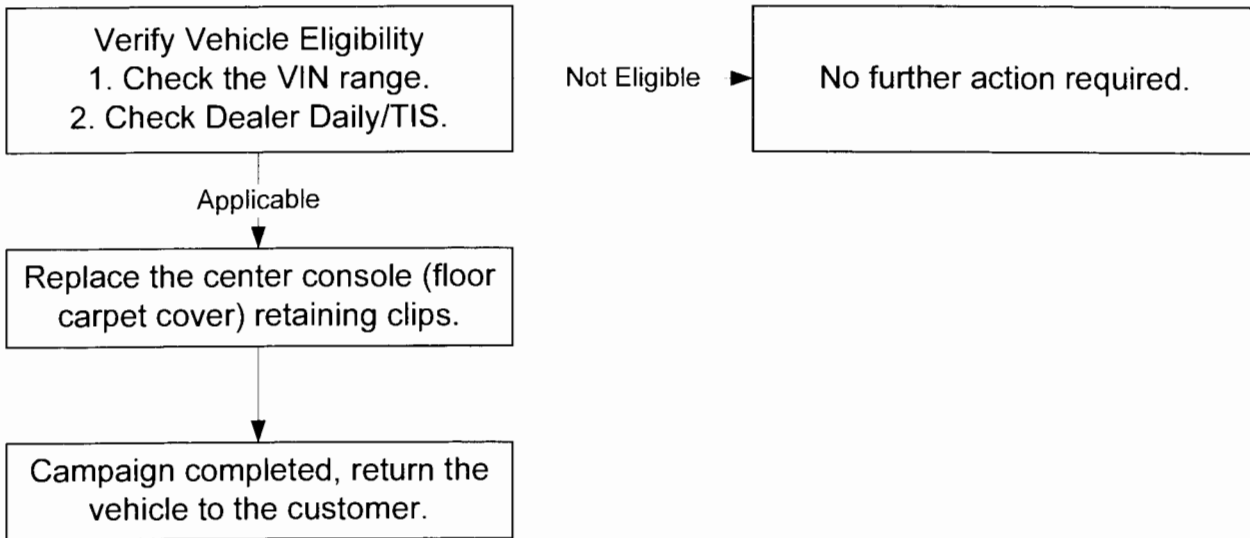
Verify Vehicle Eligibility
1. Check the VIN range.
2. Check Dealer Daily/TIS.

Not Eligible

No further action required.

Applicable

Replace the center console (floor carpet cover) retaining clips.

Campaign completed, return the vehicle to the customer.